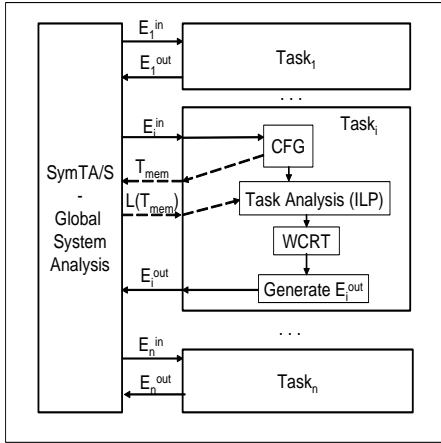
SymTA/S
-
Global
System
Analysis

$E_1^{in}$
$E_1^{out}$
$Task_1$
...
$E_i^{in}$
$Task_i$
CFG
$T_{mem}$
$L(T_{mem})$
Task Analysis (ILP)
WCRT
$E_i^{out}$
Generate $E_i^{out}$
...
$E_n^{in}$
$E_n^{out}$
$Task_n$